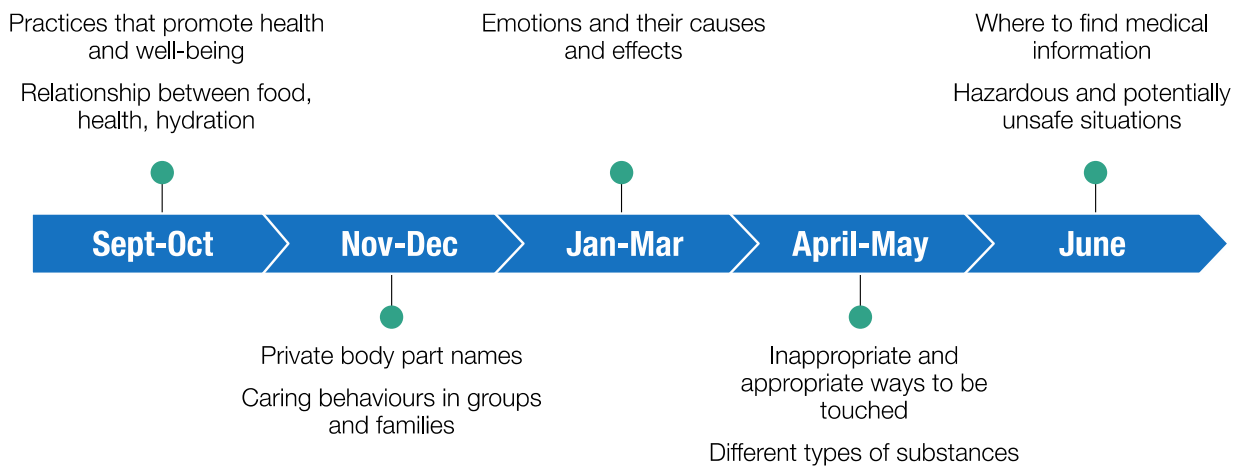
Practices that promote health and well-being

Relationship between food, health, hydration

Emotions and their causes and effects

Where to find medical information

Hazardous and potentially unsafe situations

Sept-Oct

Nov-Dec

Jan-Mar

April-May

June

Private body part names

Caring behaviours in groups and families

Inappropriate and appropriate ways to be touched

Different types of substances